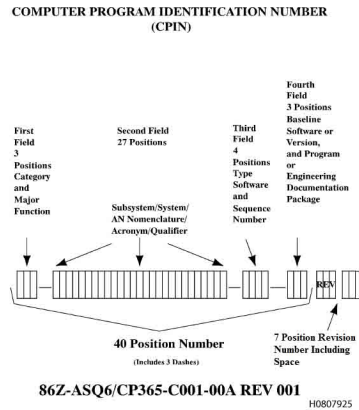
COMPUTER PROGRAM IDENTIFICATION NUMBER (CPIN)

First Field 3 Positions Category and Major Function

Second Field 27 Positions

Subsystem/System/ AN Nomenclature/ Acronym/Qualifier

Third Field 4 Positions Type Software and Sequence Number

Fourth Field 3 Positions Baseline Software or Version, and Program or Engineering Documentation Package

REV

40 Position Number

(Includes 3 Dashes)

7 Position Revision Number Including Space

86Z-ASQ6/CP365-C001-00A REV 001

H0807925